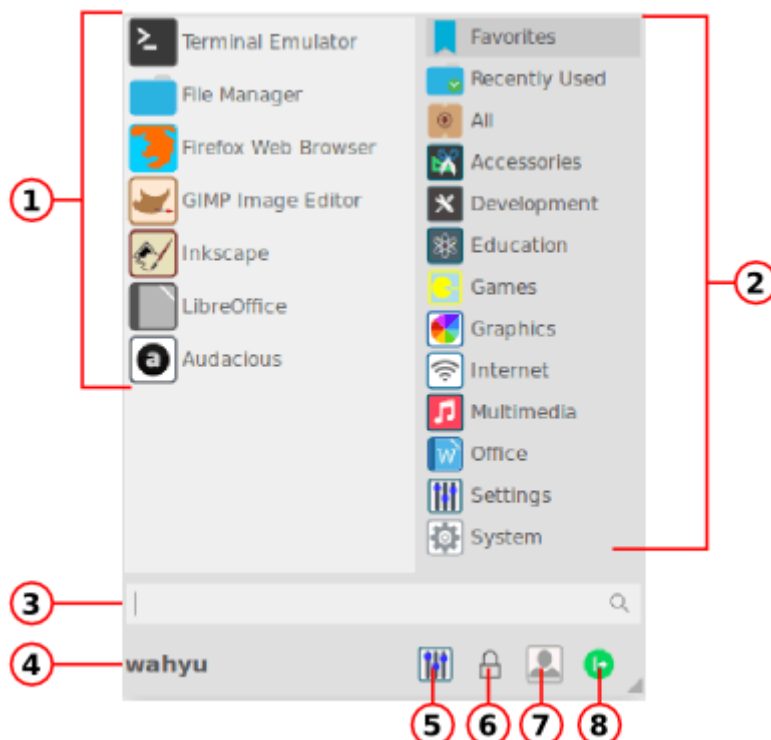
1

Terminal Emulator

File Manager

Firefox Web Browser

GIMP Image Editor

Inkscape

LibreOffice

Audacious

Favorites

Recently Used

All

Accessories

Development

Education

Games

Graphics

Internet

Multimedia

Office

Settings

System

2

3

4

wahyu

5 6 7 8